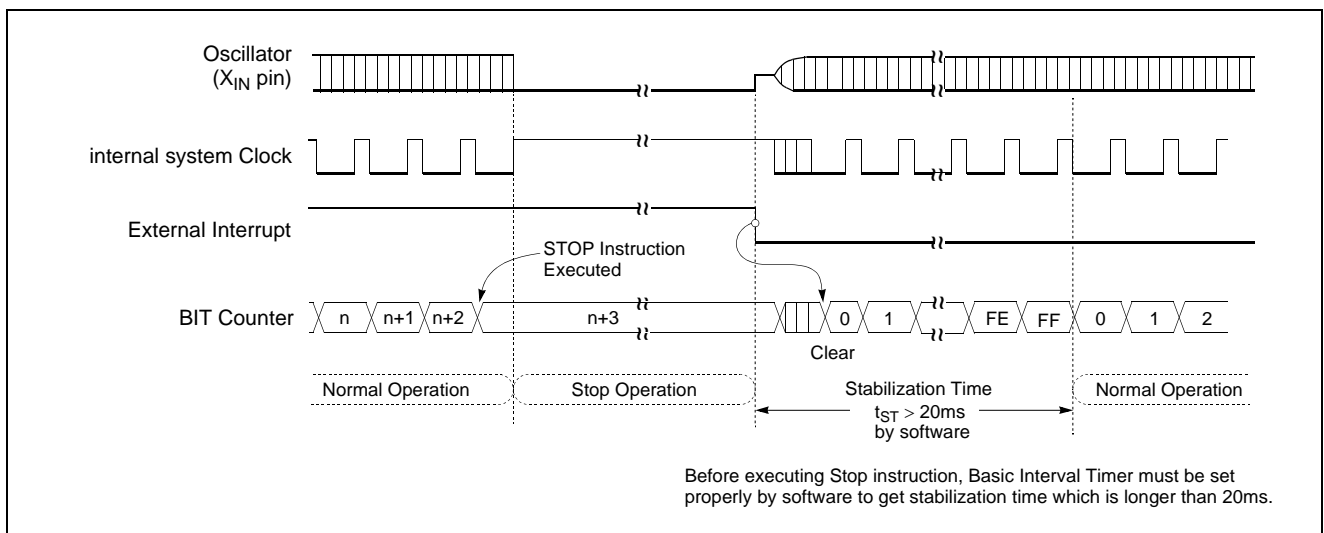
Oscillator ($X_{IN}$ pin)

internal system Clock

External Interrupt

STOP Instruction Executed

BIT Counter

n

n+1

n+2

n+3

0

1

FE

FF

0

1

2

Clear

Normal Operation

Stop Operation

Stabilization Time

$t_{ST}$ > 20ms by software

Normal Operation

Before executing Stop instruction, Basic Interval Timer must be set properly by software to get stabilization time which is longer than 20ms.